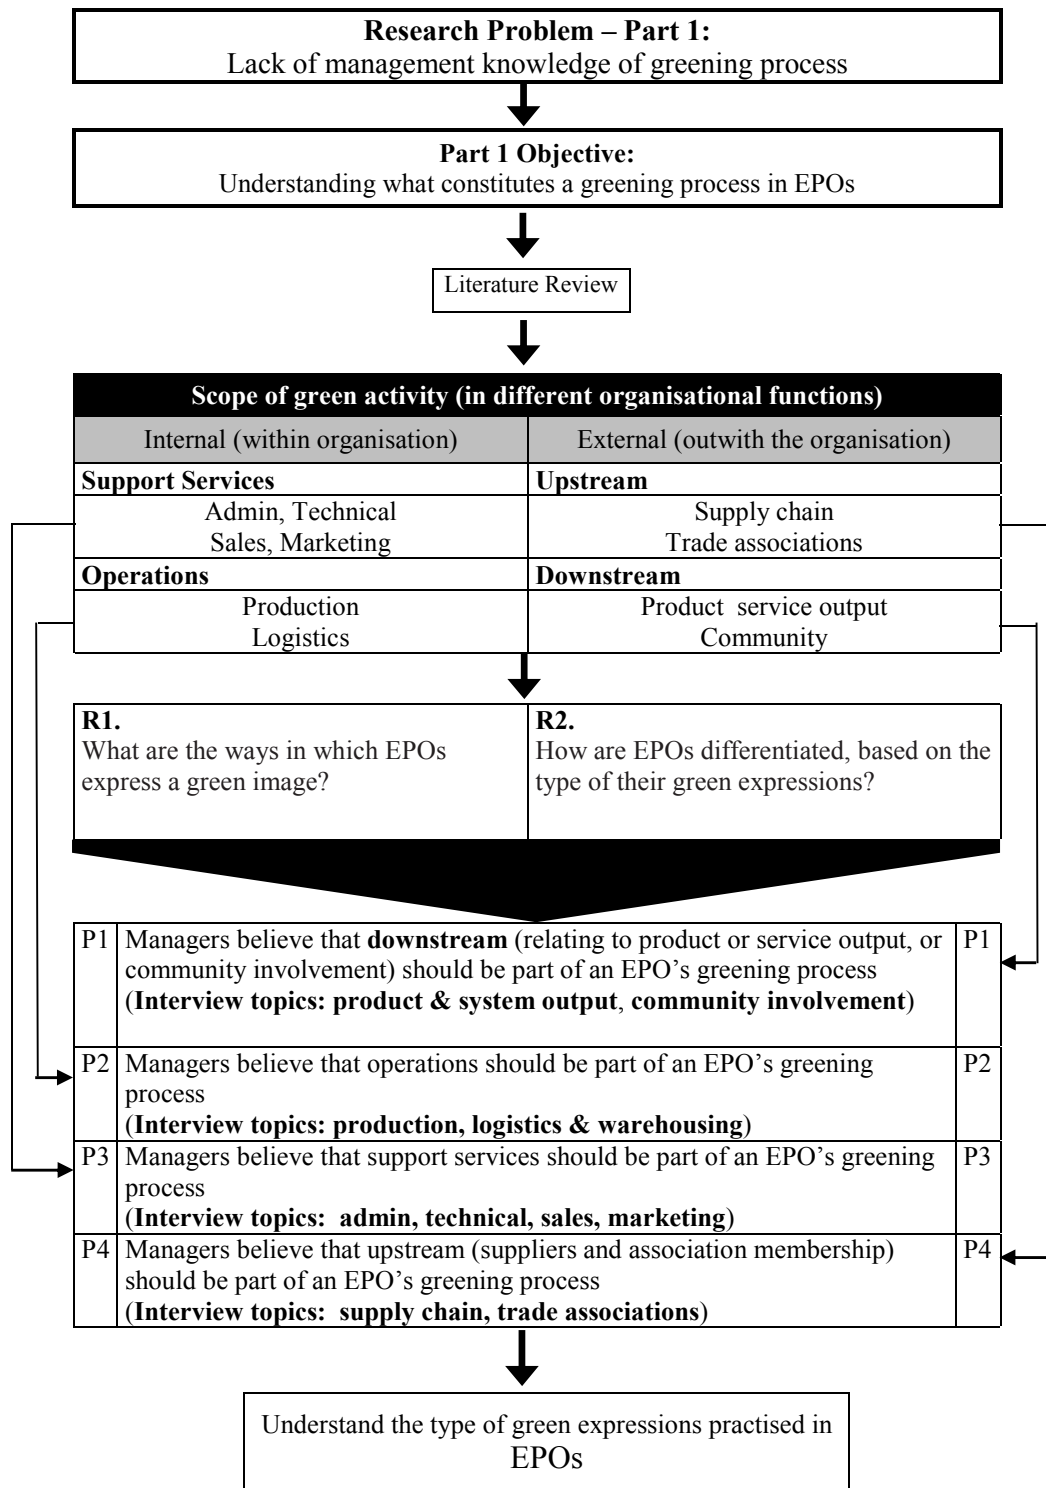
**Research Problem – Part 1:**
Lack of management knowledge of greening process

**Part 1 Objective:**
Understanding what constitutes a greening process in EPOs

Literature Review

| Scope of green activity (in different organisational functions) | |
|---|---|
| Internal (within organisation) | External (outwith the organisation) |
| **Support Services** | **Upstream** |
| Admin, Technical<br>Sales, Marketing | Supply chain<br>Trade associations |
| **Operations** | **Downstream** |
| Production<br>Logistics | Product service output<br>Community |

| **R1.** | **R2.** |
|---|---|
| What are the ways in which EPOs express a green image? | How are EPOs differentiated, based on the type of their green expressions? |

| | | |
|---|---|---|
| P1 | Managers believe that **downstream** (relating to product or service output, or community involvement) should be part of an EPO's greening process (**Interview topics: product & system output**, **community involvement**) | P1 |
| P2 | Managers believe that operations should be part of an EPO's greening process (**Interview topics: production, logistics & warehousing**) | P2 |
| P3 | Managers believe that support services should be part of an EPO's greening process (**Interview topics: admin, technical, sales, marketing**) | P3 |
| P4 | Managers believe that upstream (suppliers and association membership) should be part of an EPO's greening process (**Interview topics: supply chain, trade associations**) | P4 |

Understand the type of green expressions practised in EPOs